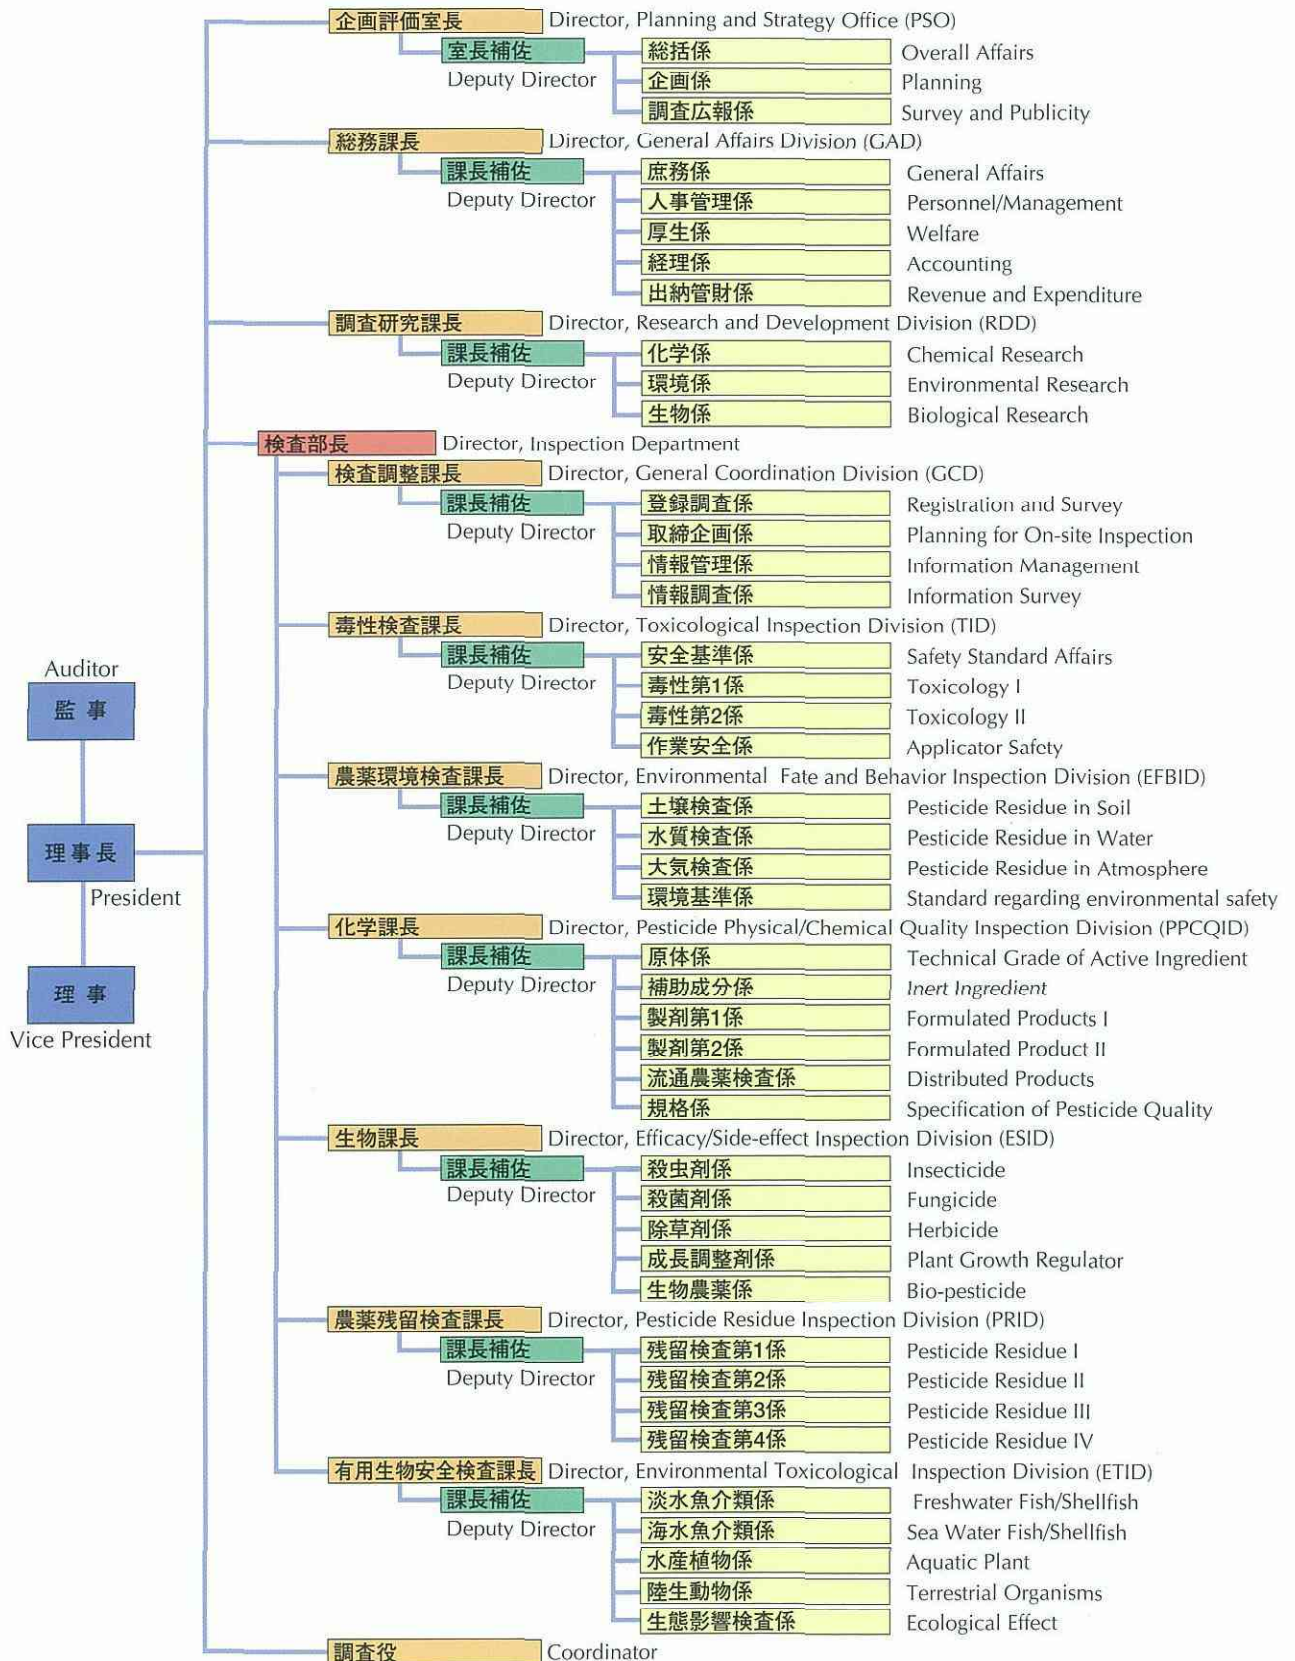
企画評価室長 Director, Planning and Strategy Office (PSO)
室長補佐 Deputy Director
総括係 Overall Affairs
企画係 Planning
調査広報係 Survey and Publicity

総務課長 Director, General Affairs Division (GAD)
課長補佐 Deputy Director
庶務係 General Affairs
人事管理係 Personnel/Management
厚生係 Welfare
経理係 Accounting
出納管財係 Revenue and Expenditure

調査研究課長 Director, Research and Development Division (RDD)
課長補佐 Deputy Director
化学係 Chemical Research
環境係 Environmental Research
生物係 Biological Research

検査部長 Director, Inspection Department

検査調整課長 Director, General Coordination Division (GCD)
課長補佐 Deputy Director
登録調査係 Registration and Survey
取締企画係 Planning for On-site Inspection
情報管理係 Information Management
情報調査係 Information Survey

毒性検査課長 Director, Toxicological Inspection Division (TID)
課長補佐 Deputy Director
安全基準係 Safety Standard Affairs
毒性第1係 Toxicology I
毒性第2係 Toxicology II
作業安全係 Applicator Safety

農薬環境検査課長 Director, Environmental Fate and Behavior Inspection Division (EFBID)
課長補佐 Deputy Director
土壌検査係 Pesticide Residue in Soil
水質検査係 Pesticide Residue in Water
大気検査係 Pesticide Residue in Atmosphere
環境基準係 Standard regarding environmental safety

化学課長 Director, Pesticide Physical/Chemical Quality Inspection Division (PPCQID)
課長補佐 Deputy Director
原体係 Technical Grade of Active Ingredient
補助成分係 Inert Ingredient
製剤第1係 Formulated Products I
製剤第2係 Formulated Product II
流通農薬検査係 Distributed Products
規格係 Specification of Pesticide Quality

生物課長 Director, Efficacy/Side-effect Inspection Division (ESID)
課長補佐 Deputy Director
殺虫剤係 Insecticide
殺菌剤係 Fungicide
除草剤係 Herbicide
成長調整剤係 Plant Growth Regulator
生物農薬係 Bio-pesticide

農薬残留検査課長 Director, Pesticide Residue Inspection Division (PRID)
課長補佐 Deputy Director
残留検査第1係 Pesticide Residue I
残留検査第2係 Pesticide Residue II
残留検査第3係 Pesticide Residue III
残留検査第4係 Pesticide Residue IV

有用生物安全検査課長 Director, Environmental Toxicological Inspection Division (ETID)
課長補佐 Deputy Director
淡水魚介類係 Freshwater Fish/Shellfish
海水魚介類係 Sea Water Fish/Shellfish
水産植物係 Aquatic Plant
陸生動物係 Terrestrial Organisms
生態影響検査係 Ecological Effect

調査役 Coordinator

Auditor
監 事
理 事 長
President
理 事
Vice President